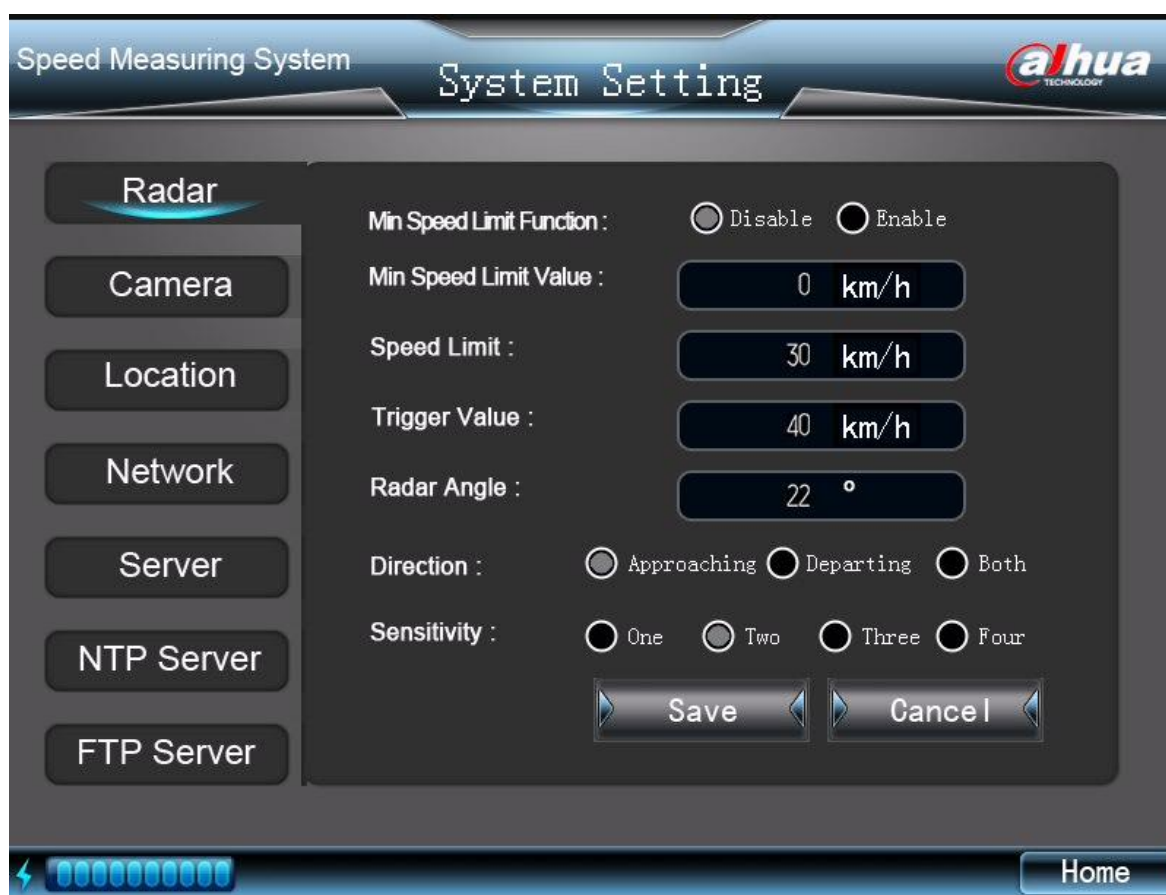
Speed Measuring System

System Setting

alhua
TECHNOLOGY

Radar

Camera

Location

Network

Server

NTP Server

FTP Server

Min Speed Limit Function : Disable Enable

Min Speed Limit Value : 0 km/h

Speed Limit : 30 km/h

Trigger Value : 40 km/h

Radar Angle : 22 °

Direction : Approaching Departing Both

Sensitivity : One Two Three Four

Save

Cancel

Home